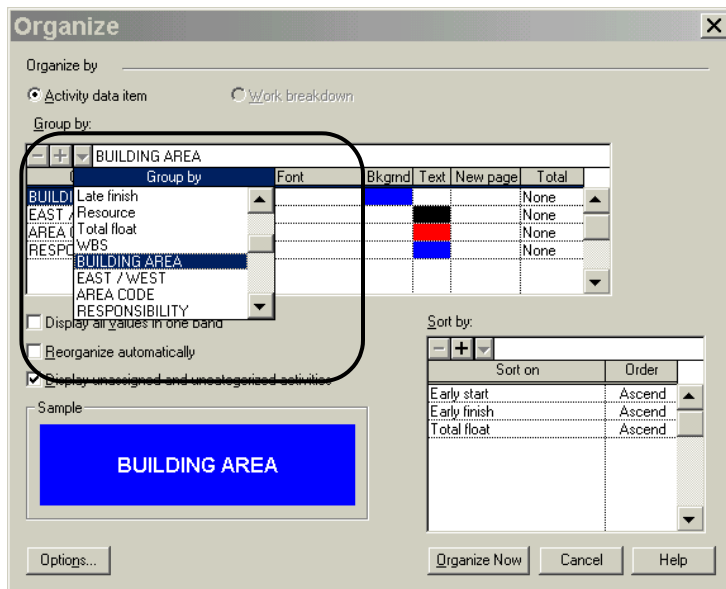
Organize

Organize by

Activity data item

Work breakdown

Group by:

BUILDING AREA

| Group by | Font | Bkgrnd | Text | New page | Total |
|---|---|---|---|---|---|
| BUILDI | | | | | None |
| EAST / | | | | | None |
| AREA C | | | | | None |
| RESPO | | | | | None |

Late finish
Resource
Total float
WBS
BUILDING AREA
EAST / WEST
AREA CODE
RESPONSIBILITY

Display all values in one band

Reorganize automatically

Display unassigned and uncategorized activities

Sample

BUILDING AREA

Sort by:

| Sort on | Order |
|---|---|
| Early start | Ascend |
| Early finish | Ascend |
| Total float | Ascend |

Options...

Organize Now

Cancel

Help